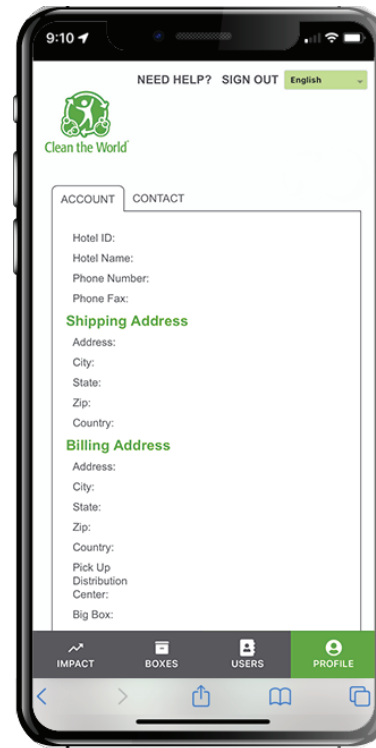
9:10

NEED HELP? SIGN OUT English

Clean the World

ACCOUNT CONTACT

Hotel ID:

Hotel Name:

Phone Number:

Phone Fax:

Shipping Address

Address:

City:

State:

Zip:

Country:

Billing Address

Address:

City:

State:

Zip:

Country:

Pick Up Distribution Center:

Big Box:

IMPACT BOXES USERS PROFILE